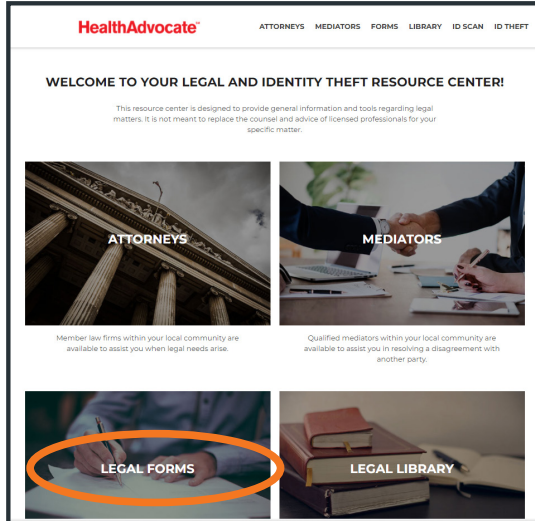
HealthAdvocate™

ATTORNEYS MEDIATORS FORMS LIBRARY ID SCAN ID THEFT

WELCOME TO YOUR LEGAL AND IDENTITY THEFT RESOURCE CENTER!

This resource center is designed to provide general information and tools regarding legal matters. It is not meant to replace the counsel and advice of licensed professionals for your specific matter.

ATTORNEYS

MEDIATORS

Member law firms within your local community are available to assist you when legal needs arise.

Qualified mediators within your local community are available to assist you in resolving a disagreement with another party.

LEGAL FORMS

LEGAL LIBRARY